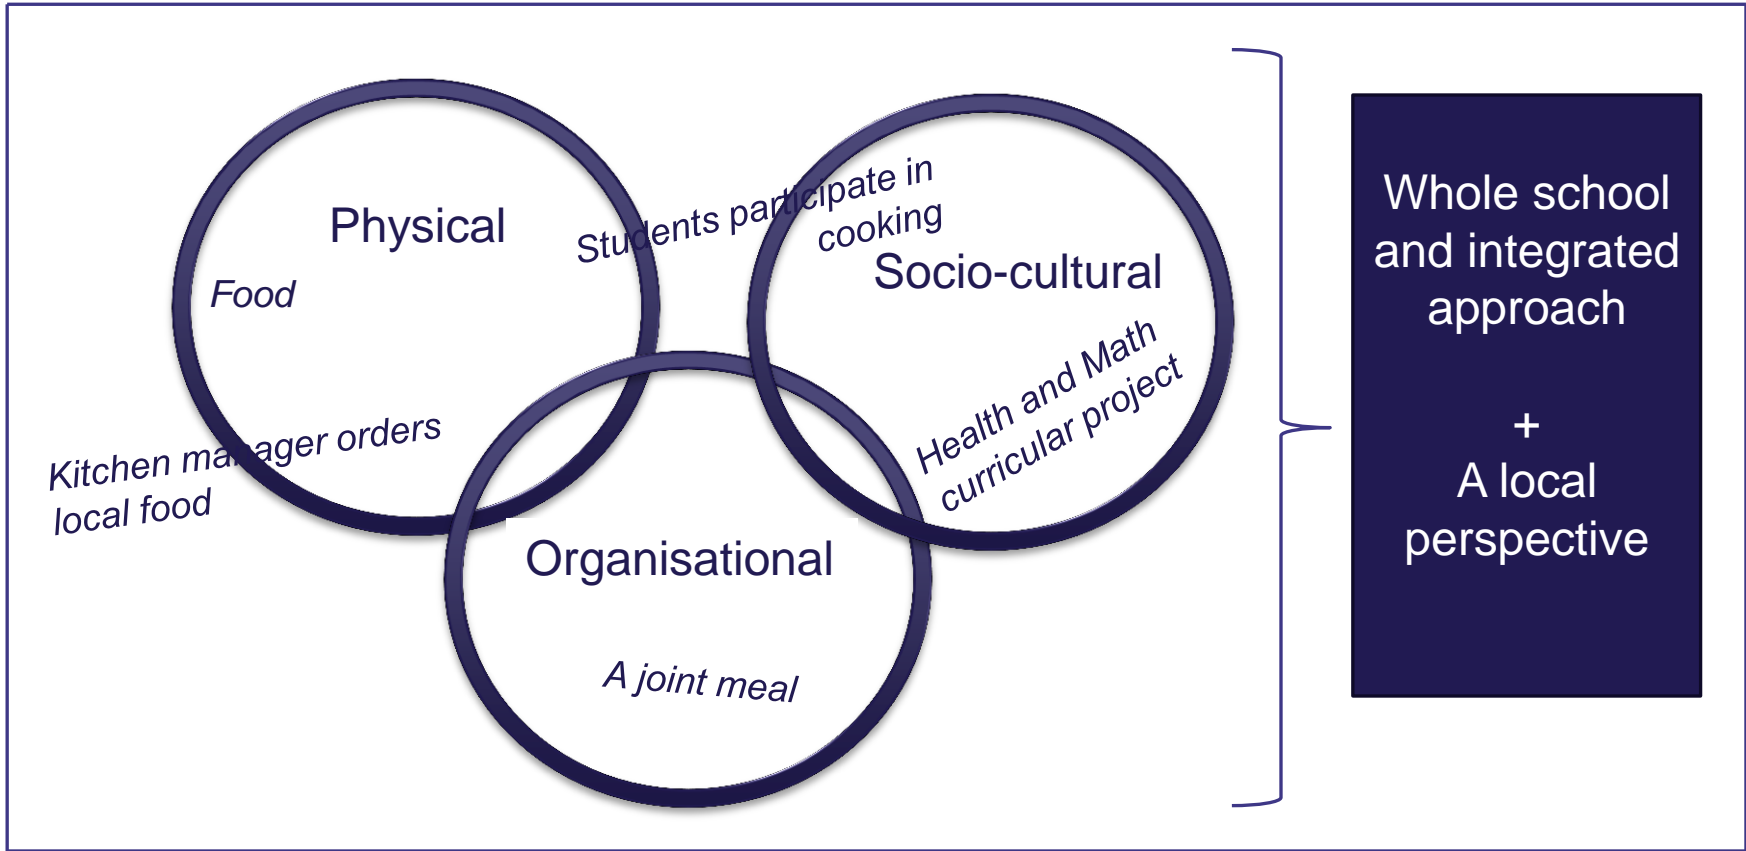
Physical

Food

Students participate in cooking

Socio-cultural

Health and Math curricular project

Kitchen manager orders local food

Organisational

A joint meal

Whole school and integrated approach

+

A local perspective